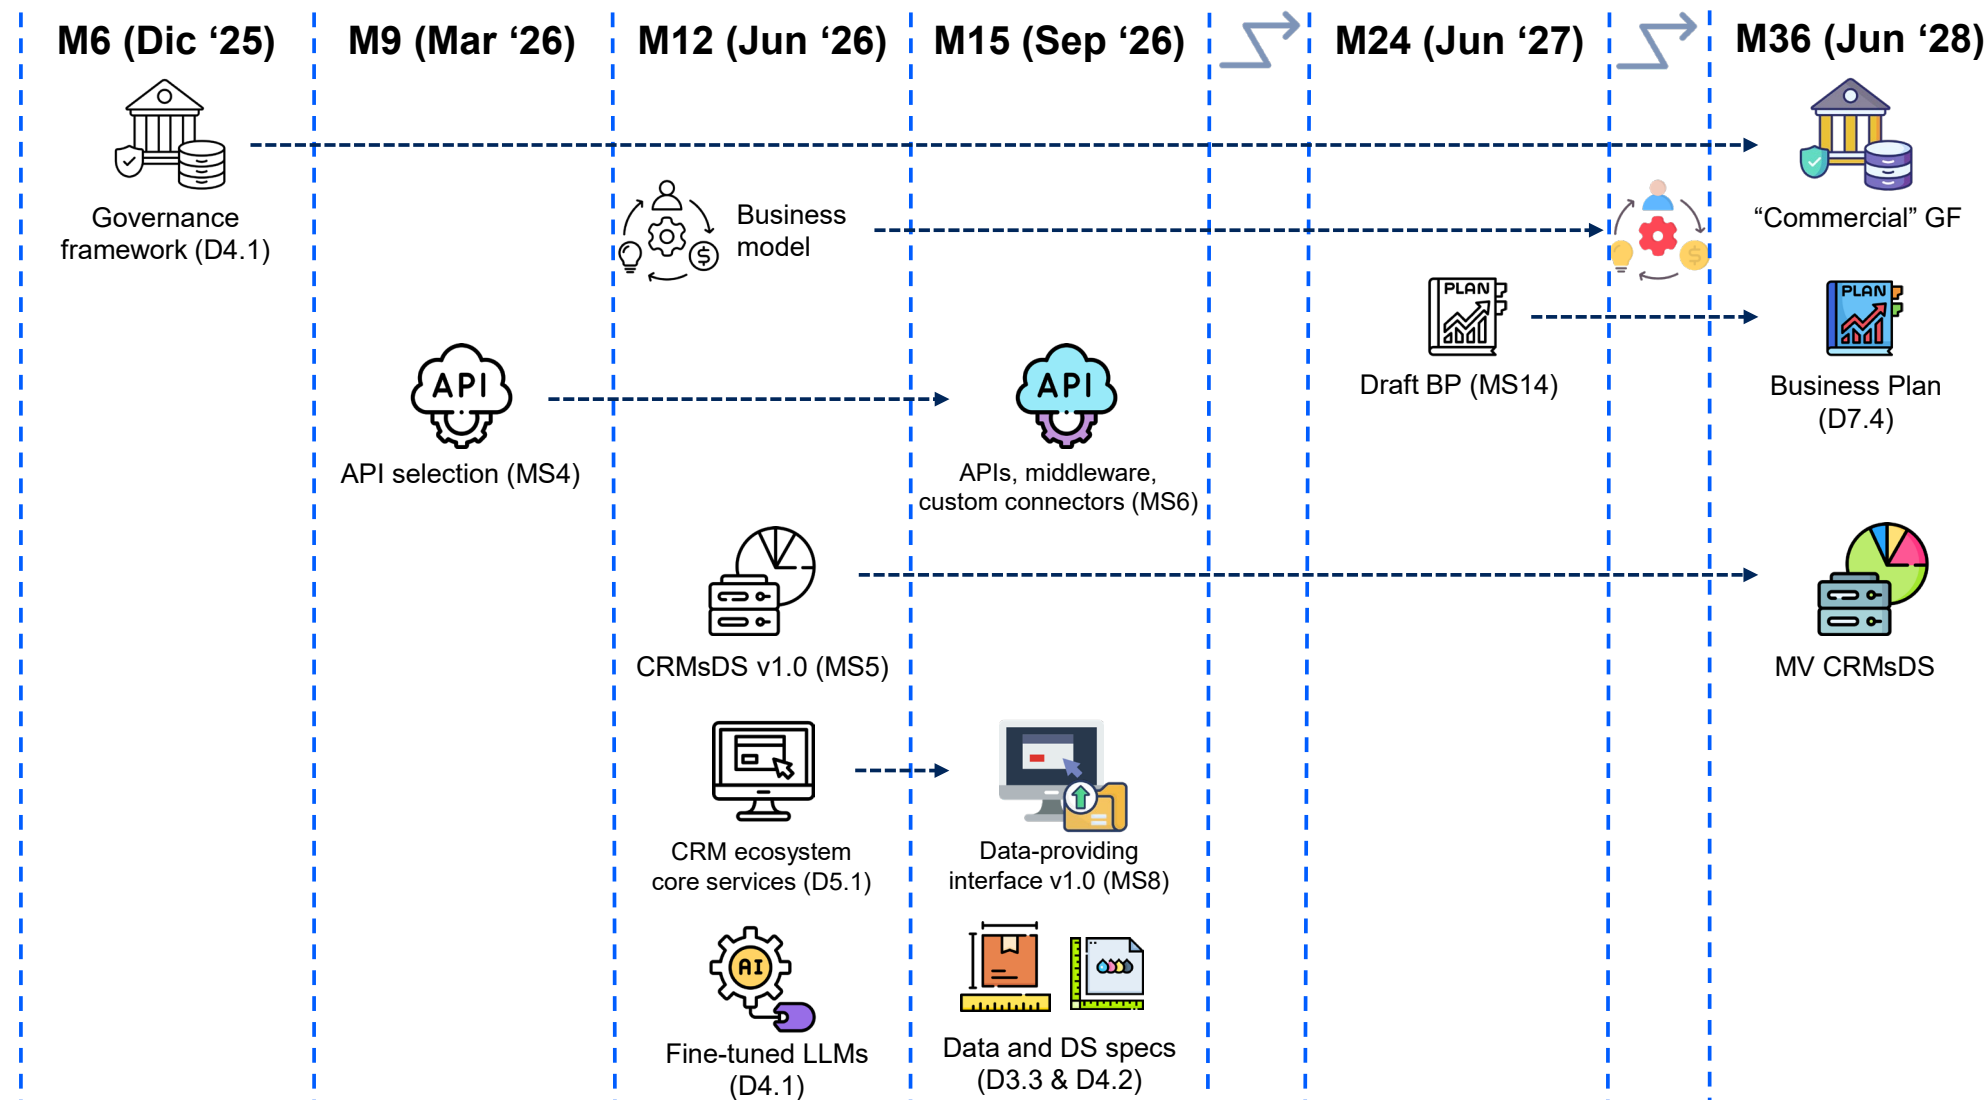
M6 (Dic ‘25)

M9 (Mar ‘26)

M12 (Jun ‘26)

M15 (Sep ‘26)

M24 (Jun ‘27)

M36 (Jun ‘28)

Governance framework (D4.1)

“Commercial” GF

Business model

PLAN

Draft BP (MS14)

PLAN

Business Plan (D7.4)

API

API selection (MS4)

API

APIs, middleware, custom connectors (MS6)

CRMsDS v1.0 (MS5)

MV CRMsDS

CRM ecosystem core services (D5.1)

Data-providing interface v1.0 (MS8)

AI

Fine-tuned LLMs (D4.1)

Data and DS specs (D3.3 & D4.2)